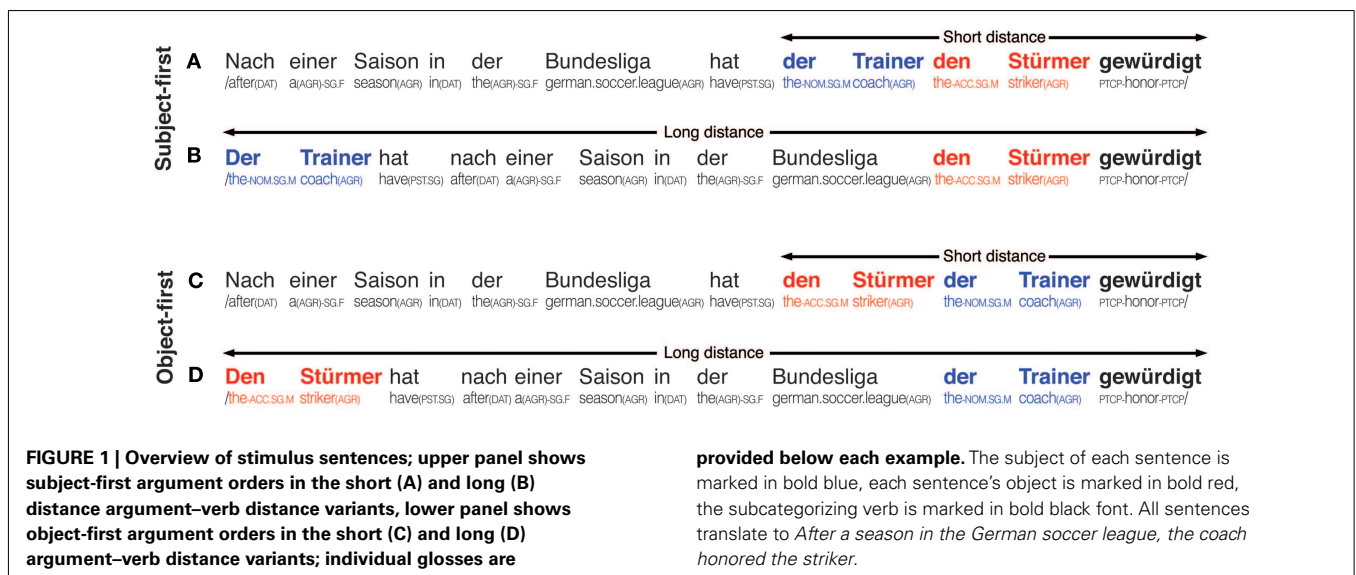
Subject-first

Short distance

A Nach einer Saison in der Bundesliga hat der Trainer den Stürmer gewürdigt
/after(DAT) a(AGR)-SG.F season(AGR) in(DAT) the(AGR)-SG.F german.soccer.league(AGR) have(PST.SG) the-NOM.SG.M coach(AGR) the-ACC.SG.M striker(AGR) PTCP-honor-PTCP/

Long distance

B Der Trainer hat nach einer Saison in der Bundesliga den Stürmer gewürdigt
/the-NOM.SG.M coach(AGR) have(PST.SG) after(DAT) a(AGR)-SG.F season(AGR) in(DAT) the(AGR)-SG.F german.soccer.league(AGR) the-ACC.SG.M striker(AGR) PTCP-honor-PTCP/

Object-first

Short distance

C Nach einer Saison in der Bundesliga hat den Stürmer der Trainer gewürdigt
/after(DAT) a(AGR)-SG.F season(AGR) in(DAT) the(AGR)-SG.F german.soccer.league(AGR) have(PST.SG) the-ACC.SG.M striker(AGR) the-NOM.SG.M coach(AGR) PTCP-honor-PTCP/

Long distance

D Den Stürmer hat nach einer Saison in der Bundesliga der Trainer gewürdigt
/the-ACC.SG.M striker(AGR) have(PST.SG) after(DAT) a(AGR)-SG.F season(AGR) in(DAT) the(AGR)-SG.F german.soccer.league(AGR) the-NOM.SG.M coach(AGR) PTCP-honor-PTCP/

**FIGURE 1 | Overview of stimulus sentences; upper panel shows subject-first argument orders in the short (A) and long (B) distance argument–verb distance variants, lower panel shows object-first argument orders in the short (C) and long (D) argument–verb distance variants; individual glosses are provided below each example.** The subject of each sentence is marked in bold blue, each sentence's object is marked in bold red, the subcategorizing verb is marked in bold black font. All sentences translate to *After a season in the German soccer league, the coach honored the striker.*